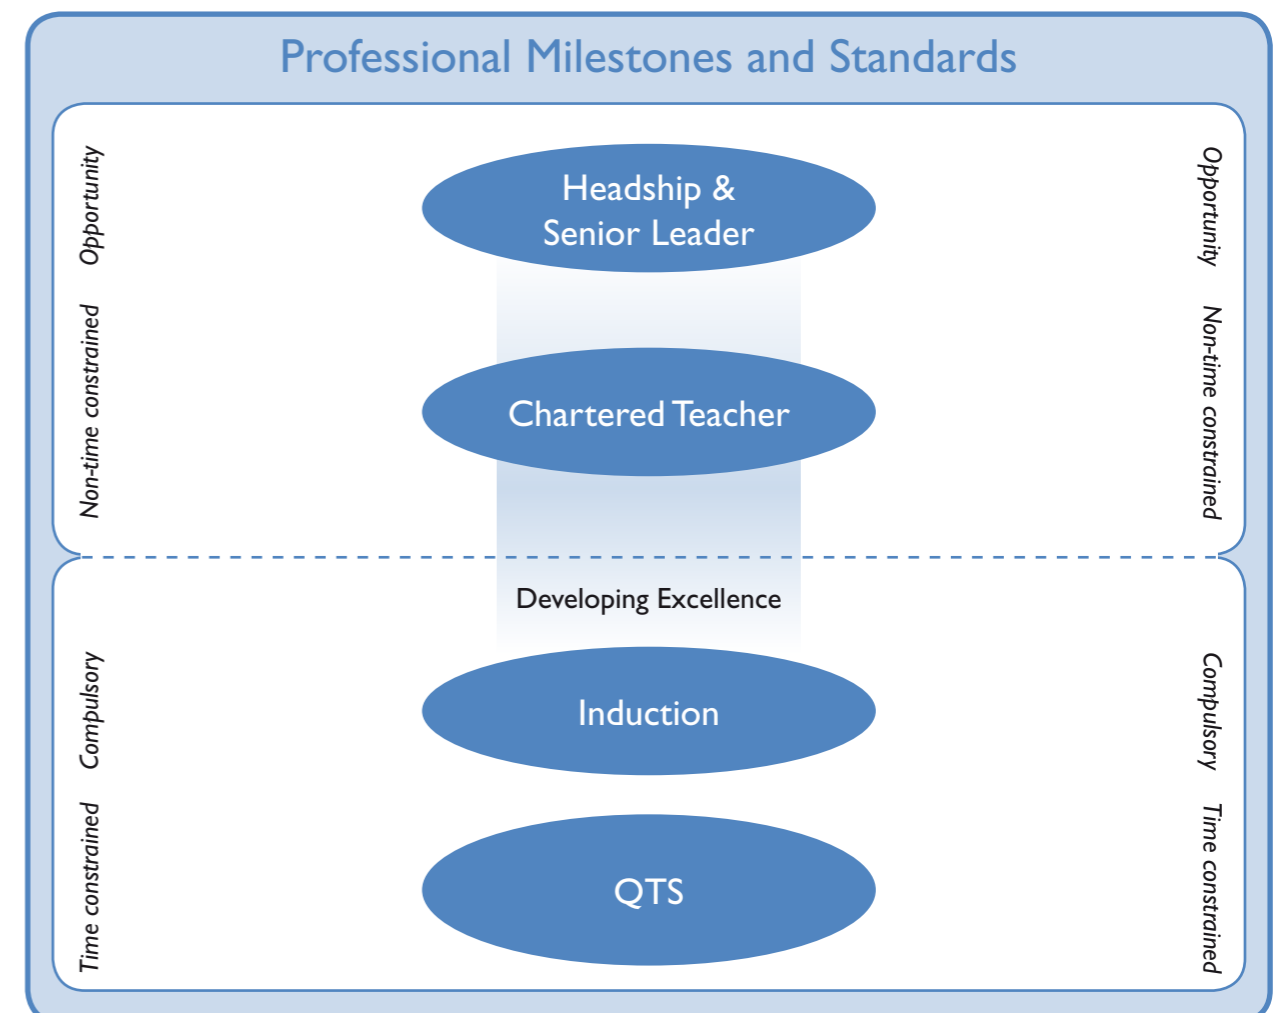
Professional Milestones and Standards

Opportunity
Non-time constrained

Headship & Senior Leader

Chartered Teacher

Opportunity
Non-time constrained

Developing Excellence

Compulsory
Time constrained

Induction

QTS

Compulsory
Time constrained